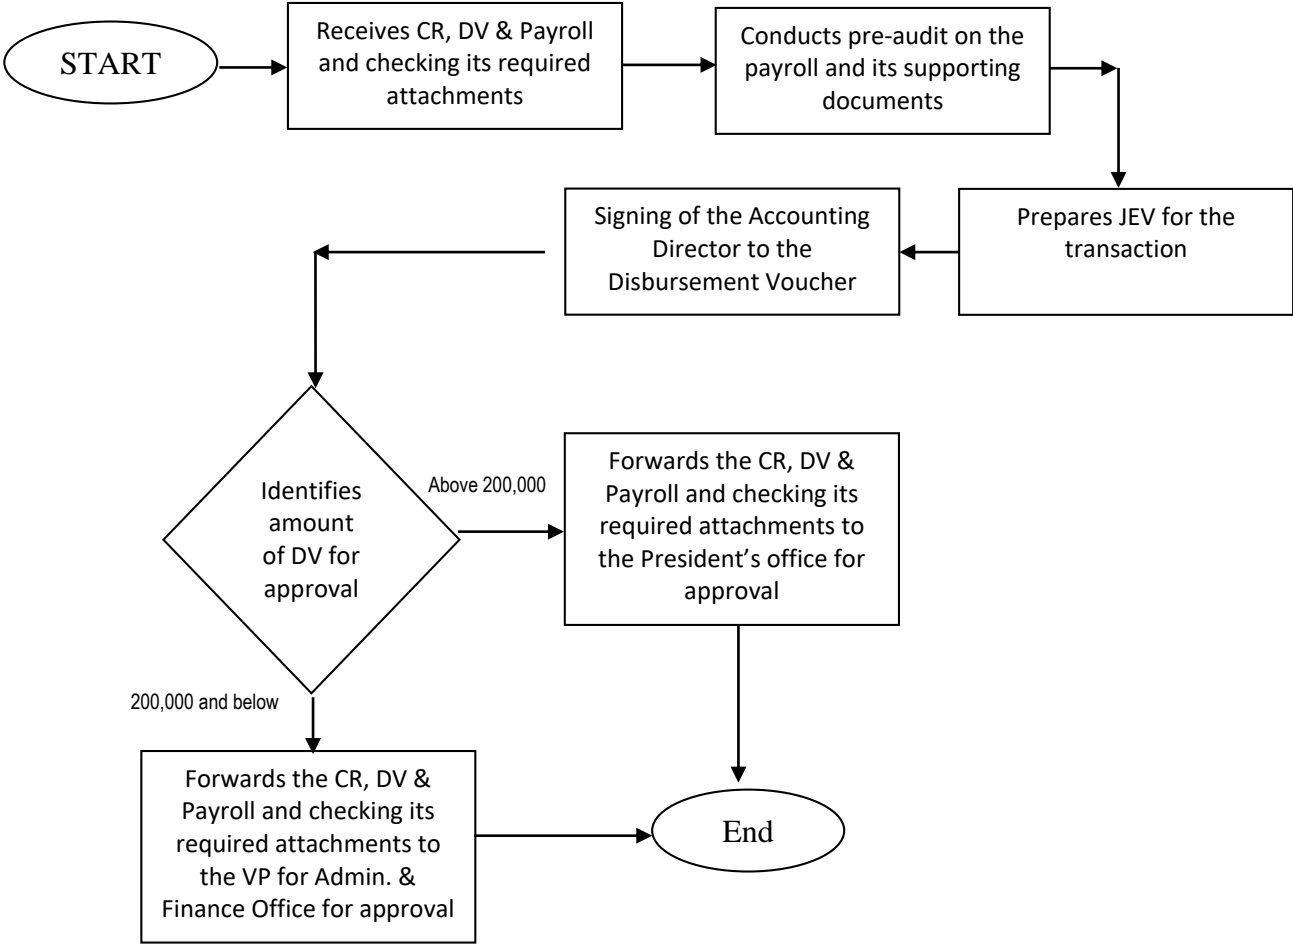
START

Receives CR, DV & Payroll and checking its required attachments

Conducts pre-audit on the payroll and its supporting documents

Prepares JEV for the transaction

Signing of the Accounting Director to the Disbursement Voucher

Identifies amount of DV for approval

Above 200,000

Forwards the CR, DV & Payroll and checking its required attachments to the President's office for approval

200,000 and below

Forwards the CR, DV & Payroll and checking its required attachments to the VP for Admin. & Finance Office for approval

End